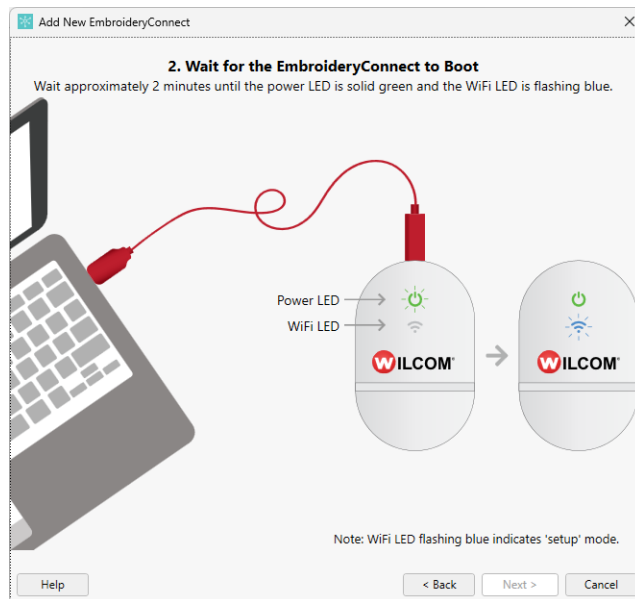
Add New EmbroideryConnect

2. Wait for the EmbroideryConnect to Boot

Wait approximately 2 minutes until the power LED is solid green and the WiFi LED is flashing blue.

Power LED

WiFi LED

WILCOM

WILCOM

Note: WiFi LED flashing blue indicates 'setup' mode.

Help

< Back

Next >

Cancel